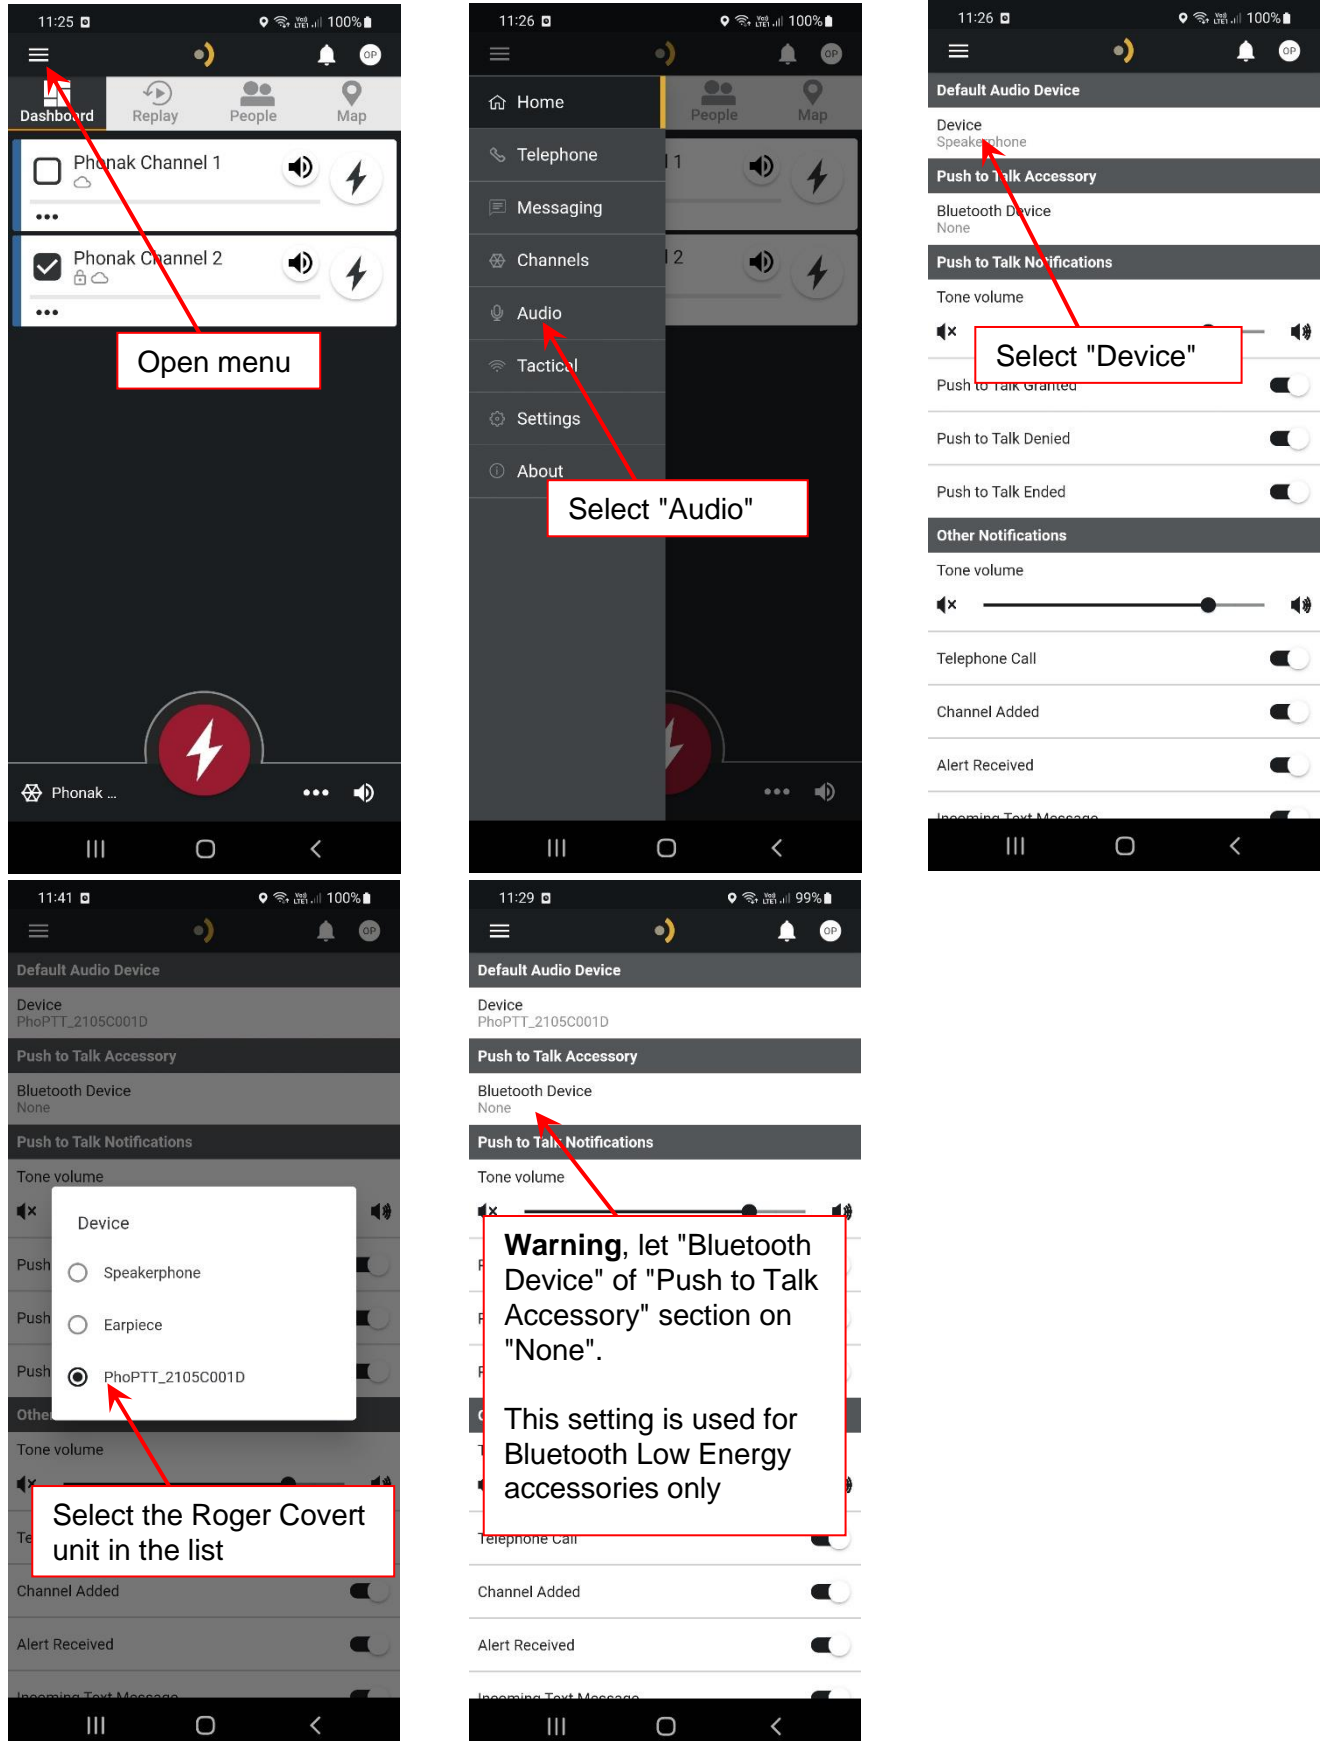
11:25 100%

OP

Dashboard Replay People Map

Phonak Channel 1

•••

Phonak Channel 2

•••

Open menu

Phonak ...

•••

11:26 100%

OP

Home

Telephone

Messaging

Channels

Audio

Tactical

Settings

About

People Map

1

2

Select "Audio"

•••

11:26 100%

OP

Default Audio Device

Device
Speakerphone

Push to Talk Accessory

Bluetooth Device
None

Push to Talk Notifications

Tone volume

Select "Device"

Push to Talk Granted

Push to Talk Denied

Push to Talk Ended

Other Notifications

Tone volume

Telephone Call

Channel Added

Alert Received

Incoming Text Message

11:41 100%

OP

Default Audio Device

Device
PhoPTT_2105C001D

Push to Talk Accessory

Bluetooth Device
None

Push to Talk Notifications

Tone volume

Push

Push

Push

Othe

Device

Speakerphone

Earpiece

PhoPTT_2105C001D

Tone volume

Select the Roger Covert unit in the list

Te

Channel Added

Alert Received

Incoming Text Message

11:29 99%

OP

Default Audio Device

Device
PhoPTT_2105C001D

Push to Talk Accessory

Bluetooth Device
None

Push to Talk Notifications

Tone volume

**Warning**, let "Bluetooth Device" of "Push to Talk Accessory" section on "None".

This setting is used for Bluetooth Low Energy accessories only

Telephone Call

Channel Added

Alert Received

Incoming Text Message